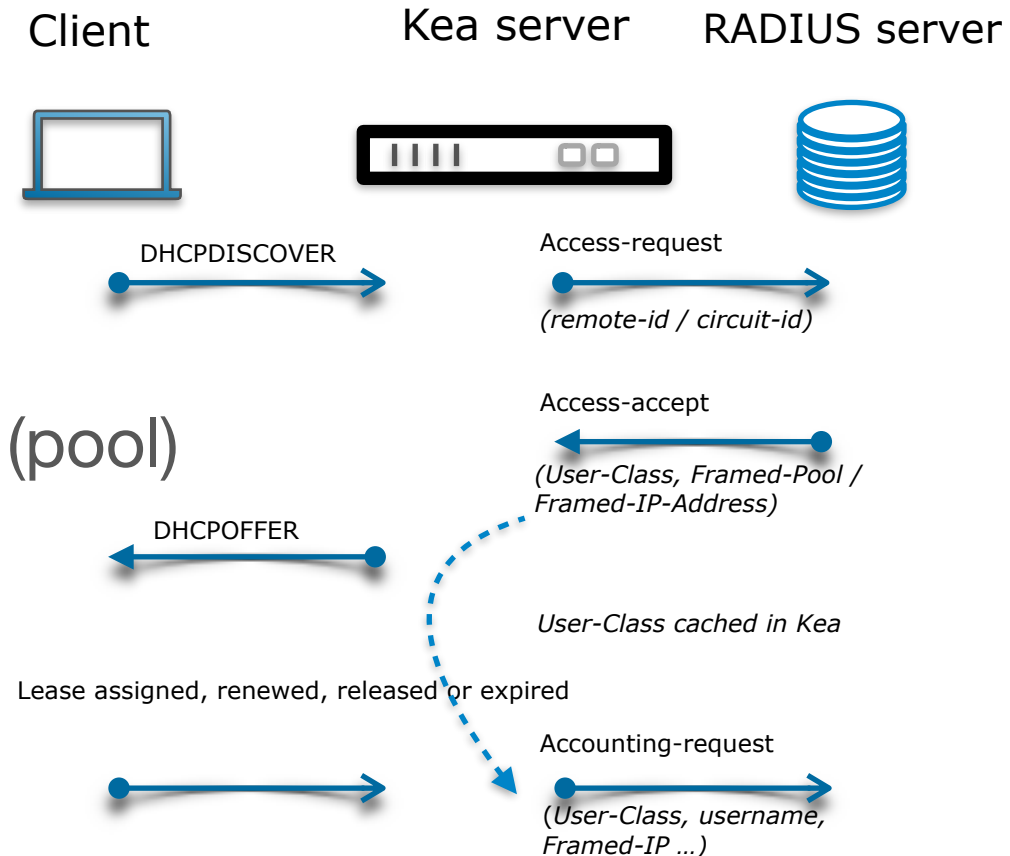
Client

Kea server

RADIUS server

DHCPDISCOVER

Access-request

(remote-id / circuit-id)

Access-accept

(pool)

(User-Class, Framed-Pool / Framed-IP-Address)

DHCPOFFER

User-Class cached in Kea

Lease assigned, renewed, released or expired

Accounting-request

(User-Class, username, Framed-IP …)